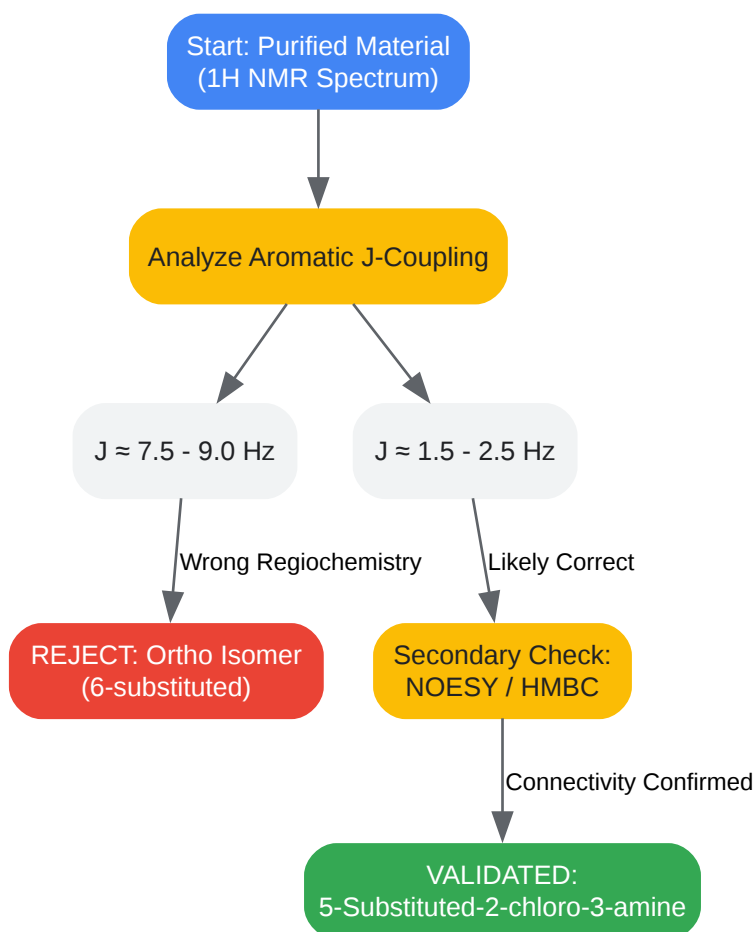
Start: Purified Material (1H NMR Spectrum)

Analyze Aromatic J-Coupling

J ≈ 7.5 - 9.0 Hz

J ≈ 1.5 - 2.5 Hz

Wrong Regiochemistry

Likely Correct

REJECT: Ortho Isomer (6-substituted)

Secondary Check: NOESY / HMBC

Connectivity Confirmed

VALIDATED: 5-Substituted-2-chloro-3-amine